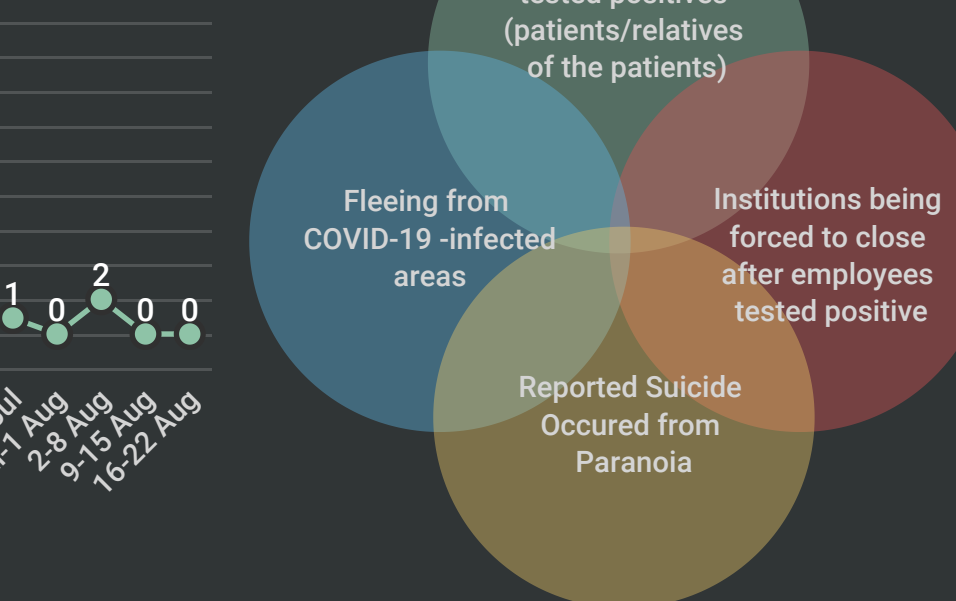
1 0 2 0 0

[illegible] Jul
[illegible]-1 Aug
2-8 Aug
9-15 Aug
16-22 Aug

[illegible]
(patients/relatives of the patients)

Fleeing from COVID-19 -infected areas

Institutions being forced to close after employees tested positive

Reported Suicide Occured from Paranoia